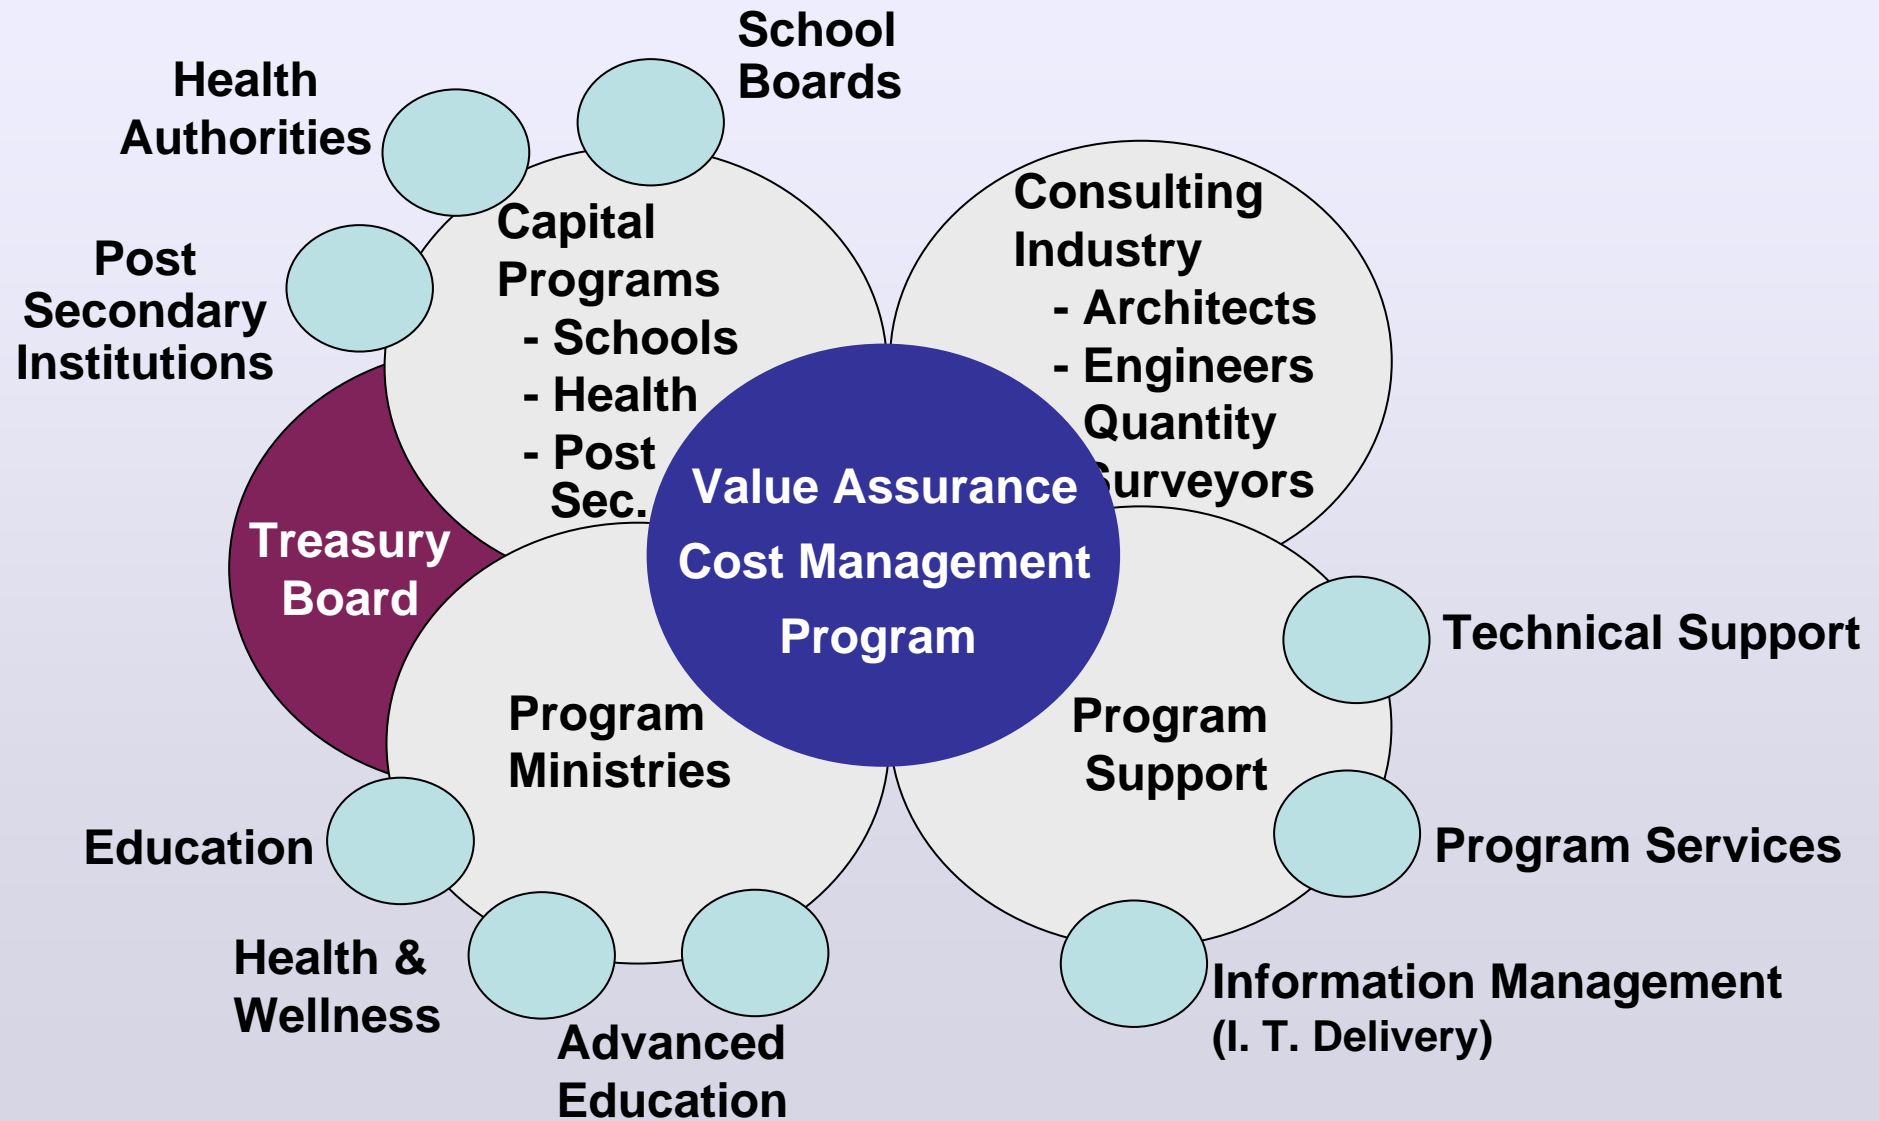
School Boards

Health Authorities

Post Secondary Institutions

Capital Programs
- Schools
- Health
- Post Sec.

Consulting Industry
- Architects
- Engineers
Quantity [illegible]urveyors

Treasury Board

Value Assurance Cost Management Program

Technical Support

Program Ministries

Program Support

Education

Program Services

Health & Wellness

Advanced Education

Information Management (I. T. Delivery)